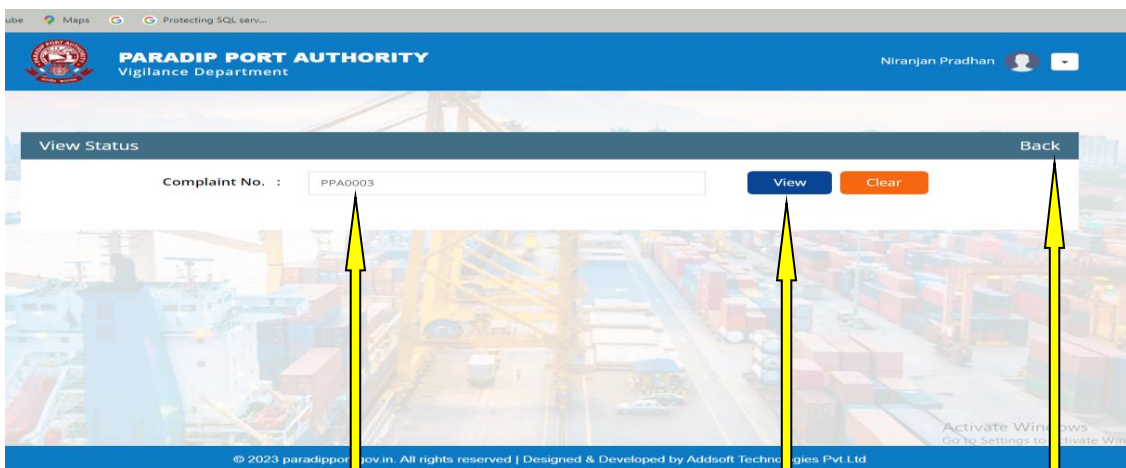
ube Maps Protecting SQL serv...

PARADIP PORT AUTHORITY
Vigilance Department

Niranjan Pradhan

View Status

Back

Complaint No. :

PPA0003

View

Clear

Activate Windows
Go to Settings to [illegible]ctivate Win

© 2023 paradippor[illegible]gov.in. All rights reserved | Designed & Developed by Addsoft Techno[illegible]gies Pvt.Ltd